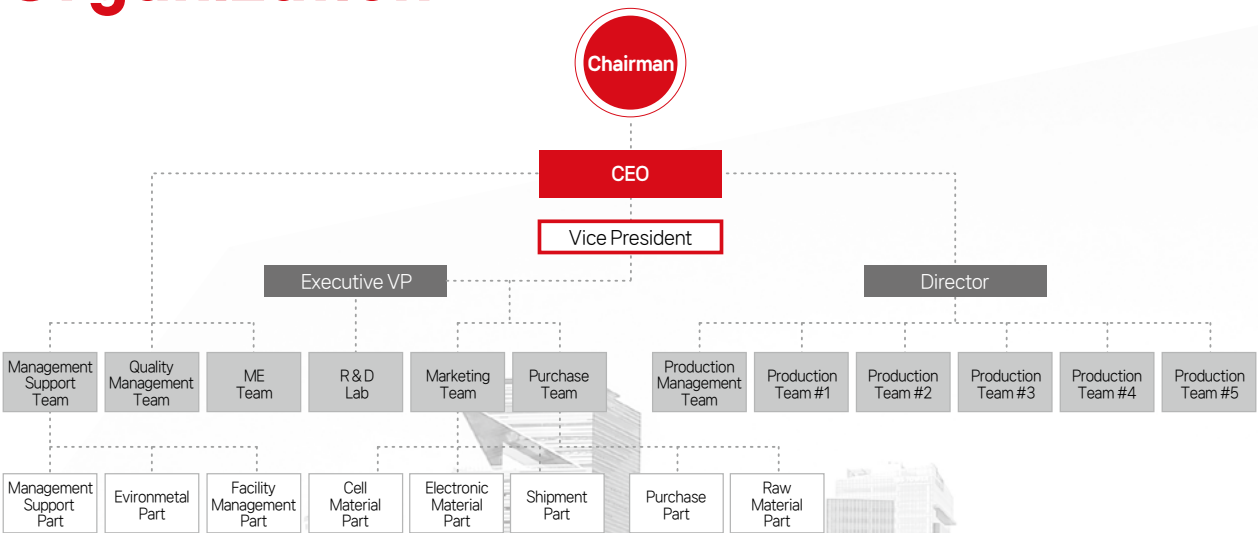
Chairman

CEO

Vice President

Executive VP

Director

Management Support Team

Quality Management Team

ME Team

R & D Lab

Marketing Team

Purchase Team

Production Management Team

Production Team #1

Production Team #2

Production Team #3

Production Team #4

Production Team #5

Management Support Part

Evironmetal Part

Facility Management Part

Cell Material Part

Electronic Material Part

Shipment Part

Purchase Part

Raw Material Part